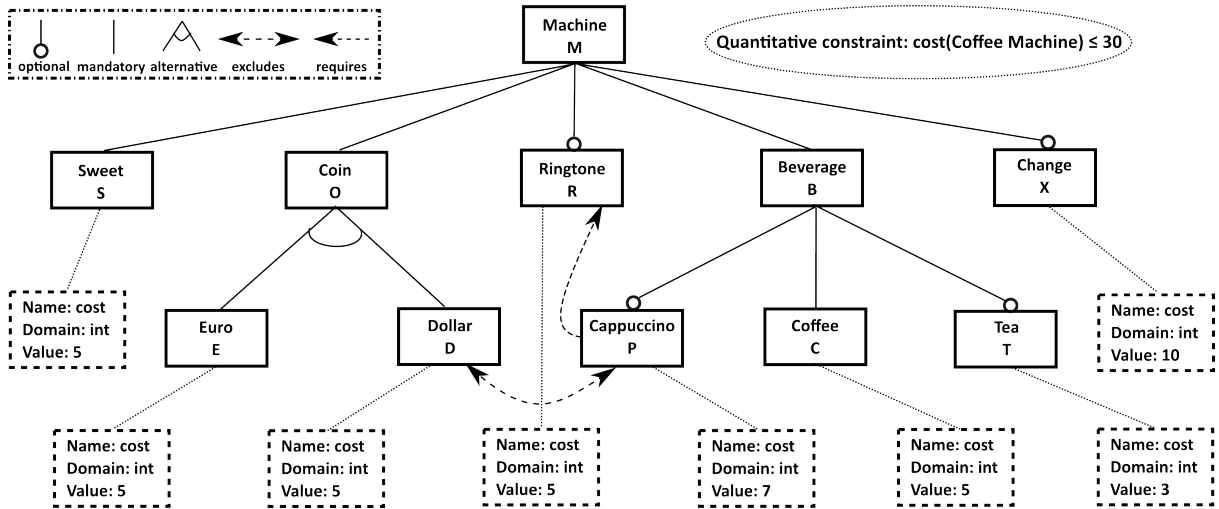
optional mandatory alternative excludes requires

Machine
M

Quantitative constraint: cost(Coffee Machine) ≤ 30

Sweet
S

Coin
O

Ringtone
R

Beverage
B

Change
X

Name: cost
Domain: int
Value: 5

Euro
E

Dollar
D

Cappuccino
P

Coffee
C

Tea
T

Name: cost
Domain: int
Value: 10

Name: cost
Domain: int
Value: 5

Name: cost
Domain: int
Value: 5

Name: cost
Domain: int
Value: 5

Name: cost
Domain: int
Value: 7

Name: cost
Domain: int
Value: 5

Name: cost
Domain: int
Value: 3